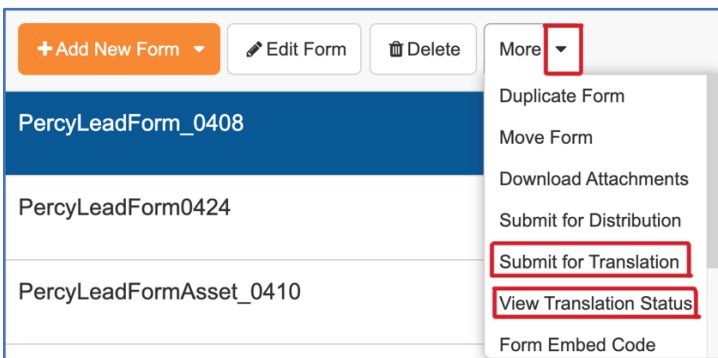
+ Add New Form
Edit Form
Delete
More

PercyLeadForm_0408
PercyLeadForm0424
PercyLeadFormAsset_0410

Duplicate Form
Move Form
Download Attachments
Submit for Distribution
Submit for Translation
View Translation Status
Form Embed Code